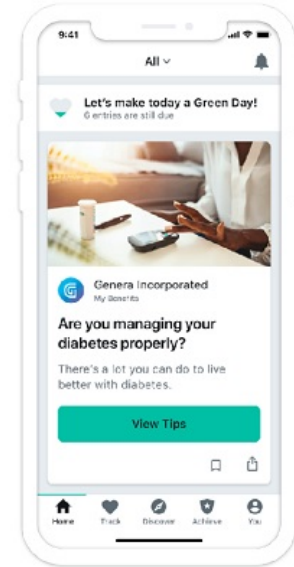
9:41

All

Let's make today a Green Day!
6 entries are still due

Genera Incorporated
My Benefits

Are you managing your diabetes properly?

There's a lot you can do to live better with diabetes.

View Tips

Home Track Discover Achieve You